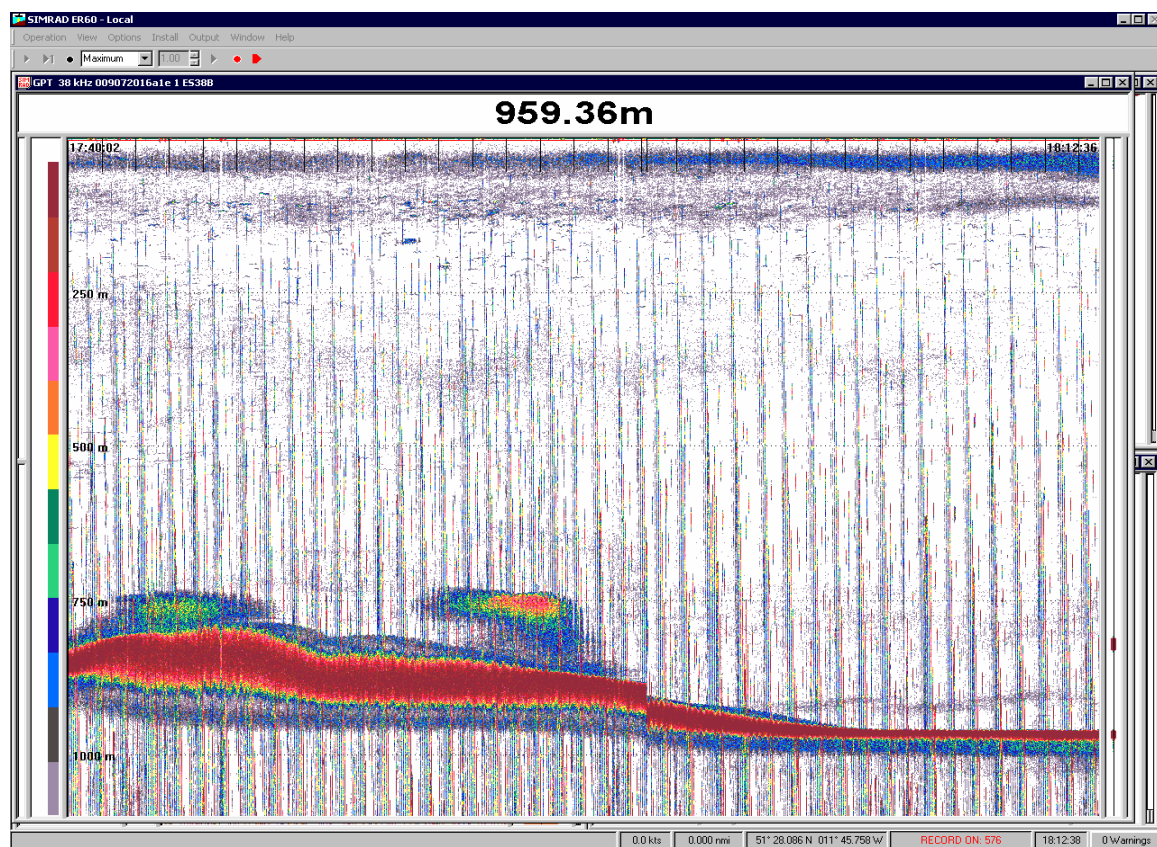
SIMRAD ER60 - Local
Operation View Options Install Output Window Help
Maximum 1.00
GPT 38 kHz 009072016a1e 1 ES38B
959.36m
17:40:02
18:12:36
250 m
500 m
750 m
1000 m
0.0 kts 0.000 nmi 51° 28.086 N 011° 45.758 W RECORD ON: 576 18:12:38 0 Warnings